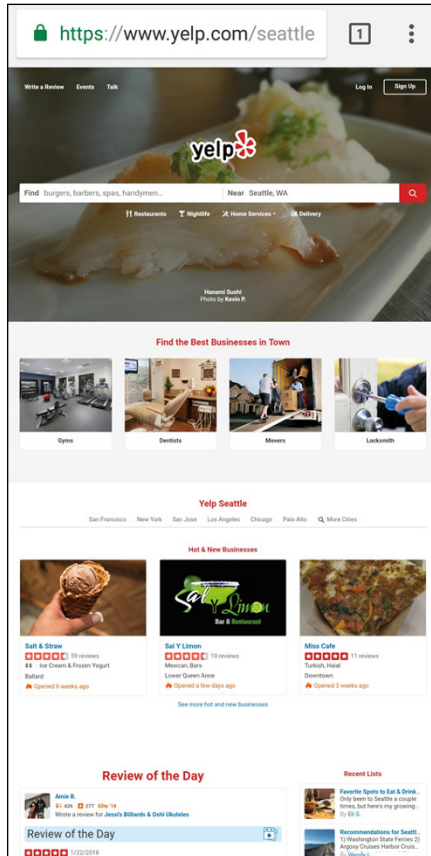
https://www.yelp.com/seattle

1

Write a Review Events Talk

Log In Sign Up

yelp

Find burgers, barbers, spas, handymen... Near Seattle, WA

Restaurants Nightlife Home Services Delivery

Hanami Sushi
Photo by Kevin P.

Find the Best Businesses in Town

Gyms

Dentists

Movers

Locksmith

Yelp Seattle

San Francisco New York San Jose Los Angeles Chicago Palo Alto More Cities

Hot & New Businesses

Sal Y Limon
Bar & Restaurant

Salt & Straw
59 reviews
$$ Ice Cream & Frozen Yogurt
Ballard
Opened 6 weeks ago

Sal Y Limon
10 reviews
Mexican, Bars
Lower Queen Anne
Opened a few days ago

Miss Cafe
11 reviews
Turkish, Halal
Downtown
Opened 3 weeks ago

See more hot and new businesses

Review of the Day

Amie B.
426 277 Elite '18
Write a review for Jessi's Billiards & Oshi Ukuleles

Review of the Day

1/22/2018

Recent Lists

Favorite Spots to Eat & Drink...
Only been to Seattle a couple times, but here's my growing...
By Eli S.

Recommendations for Seattl...
1) Washington State Ferries 2) Argosy Cruises Harbor Crus...
By Wendy L.